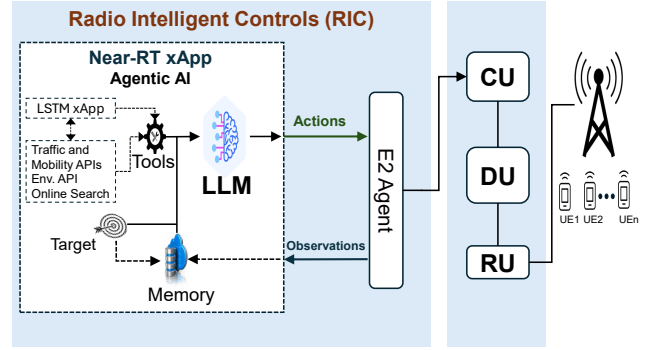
Radio Intelligent Controls (RIC)

Near-RT xApp
Agentic AI

LSTM xApp

Traffic and Mobility APIs
Env. API
Online Search

Tools

LLM

Target

Memory

Actions

Observations

E2 Agent

CU

DU

RU

UE1 UE2 UEn